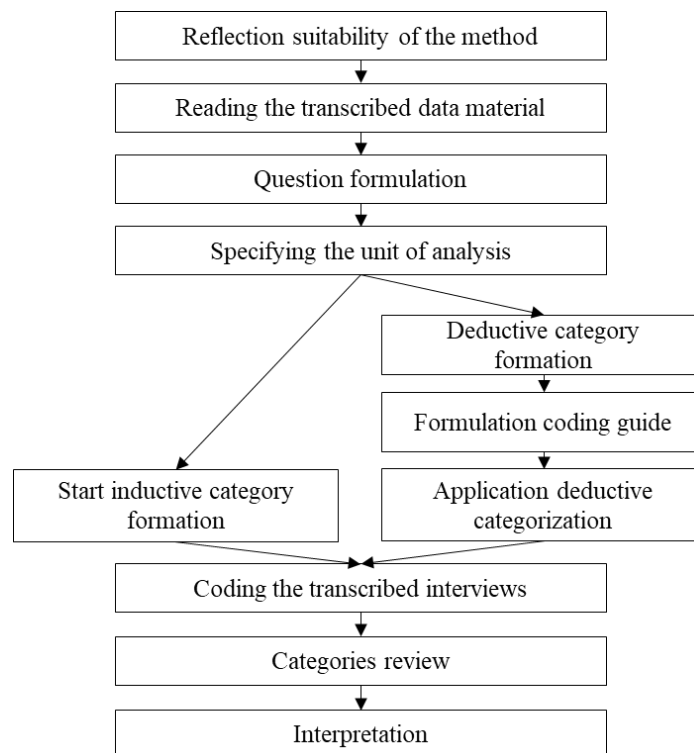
Reflection suitability of the method

Reading the transcribed data material

Question formulation

Specifying the unit of analysis

Deductive category formation

Formulation coding guide

Start inductive category formation

Application deductive categorization

Coding the transcribed interviews

Categories review

Interpretation